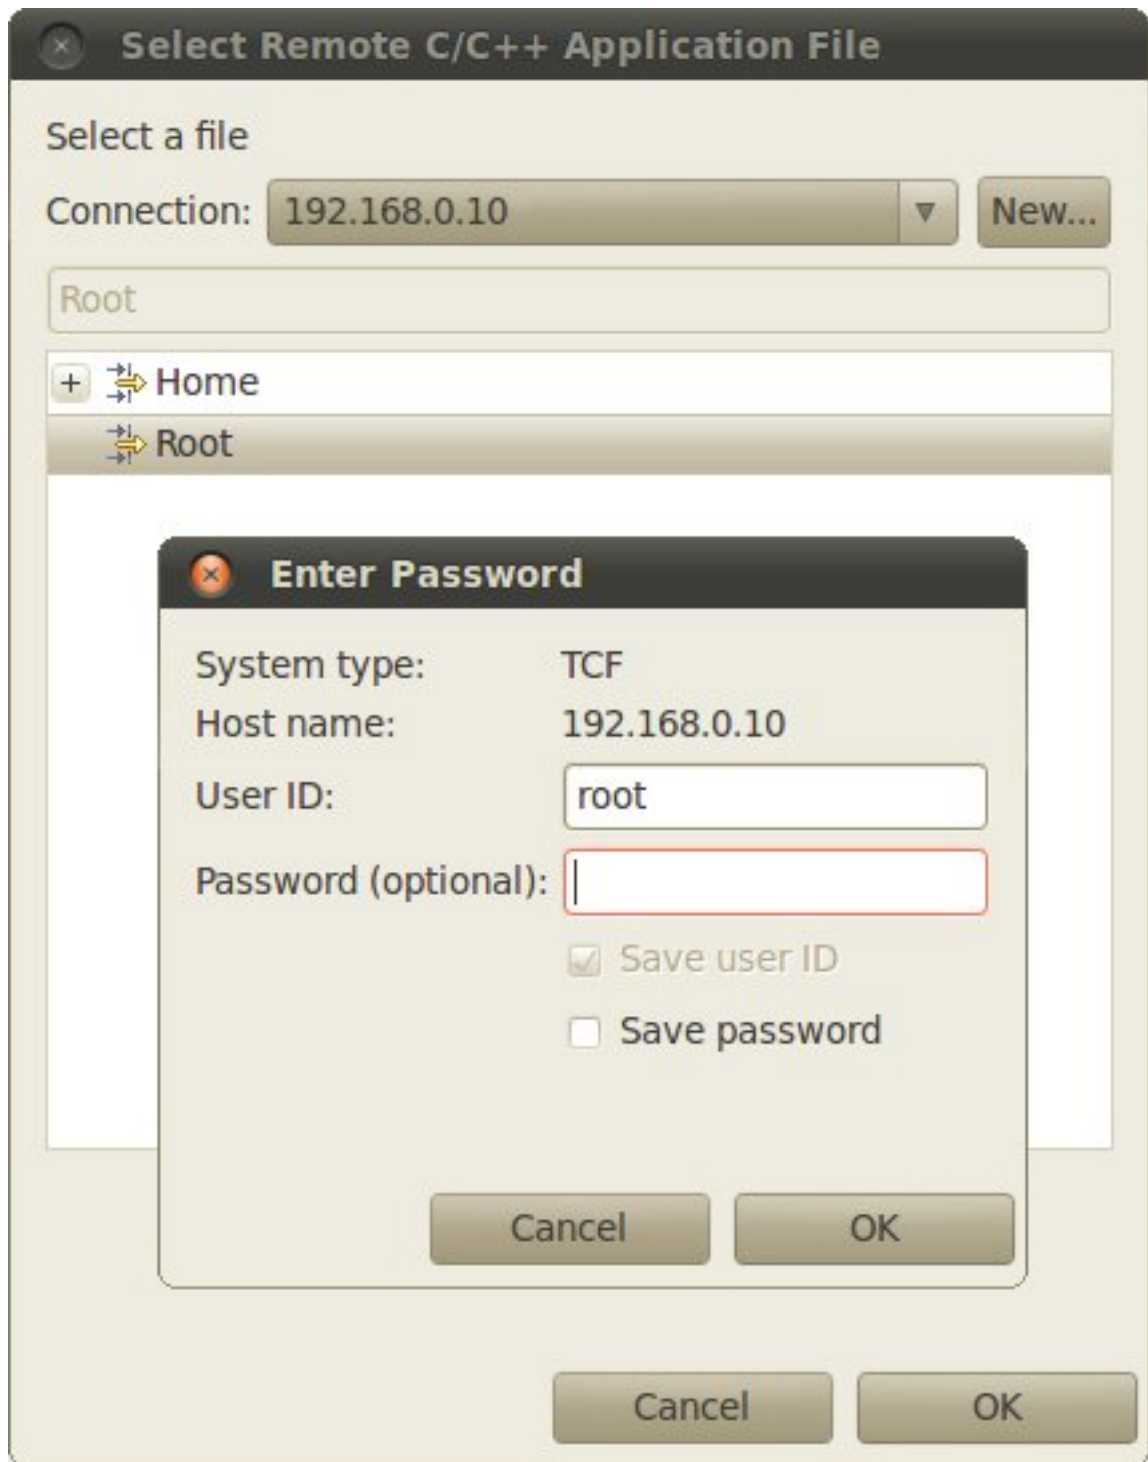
Select Remote C/C++ Application File

Select a file

Connection: 192.168.0.10 New...

Root

+ Home

Root

Enter Password

System type: TCF

Host name: 192.168.0.10

User ID: root

Password (optional):

Save user ID

Save password

Cancel OK

Cancel OK